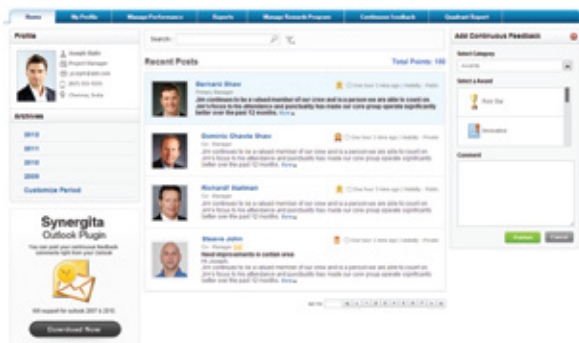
Home My Profile Manage Performance Reports Manage Rewards Program Continuous Feedback Quadrant Report

Profile

Joseph Babu
Project Manager
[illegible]
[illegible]
Chennai, India

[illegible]

2012
2011
2010
2009
Customize Period

Synergita
Outlook Plugin

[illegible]

Download Now

Search:

Recent Posts

Total Points: 180

Bernard Shaw
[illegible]
Jim continues to be a valued member of our crew and is a person we are able to count on. Jim's focus to the attendance and punctuality has made our core group operate significantly better over the past 12 months. More

Dominic Chavle Shaw
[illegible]
Jim continues to be a valued member of our crew and is a person we are able to count on. Jim's focus to the attendance and punctuality has made our core group operate significantly better over the past 12 months. More

Richard Hallman
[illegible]
Jim continues to be a valued member of our crew and is a person we are able to count on. Jim's focus to the attendance and punctuality has made our core group operate significantly better over the past 12 months. More

Steave John
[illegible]
Need improvements in certain area
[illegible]
Jim continues to be a valued member of our crew and is a person we are able to count on. Jim's focus to the attendance and punctuality has made our core group operate significantly better over the past 12 months. More

Add Continuous Feedback

Select Category

Select a Award

Star

Innovative

Comment

Publish Cancel